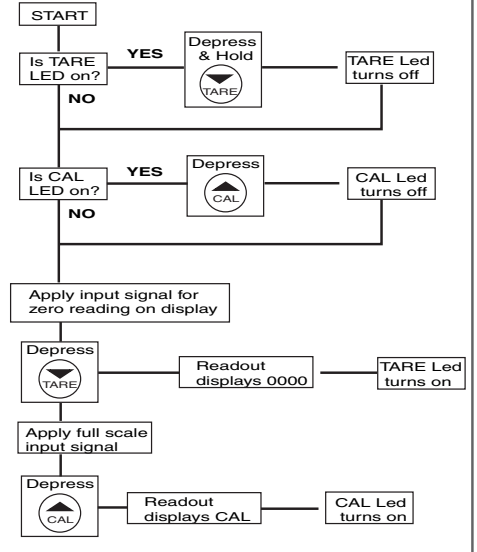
START

Is TARE LED on?

YES

Depress & Hold

TARE

TARE Led turns off

NO

Is CAL LED on?

YES

Depress

CAL

CAL Led turns off

NO

Apply input signal for zero reading on display

Depress

TARE

Readout displays 0000

TARE Led turns on

Apply full scale input signal

Depress

CAL

Readout displays CAL

CAL Led turns on